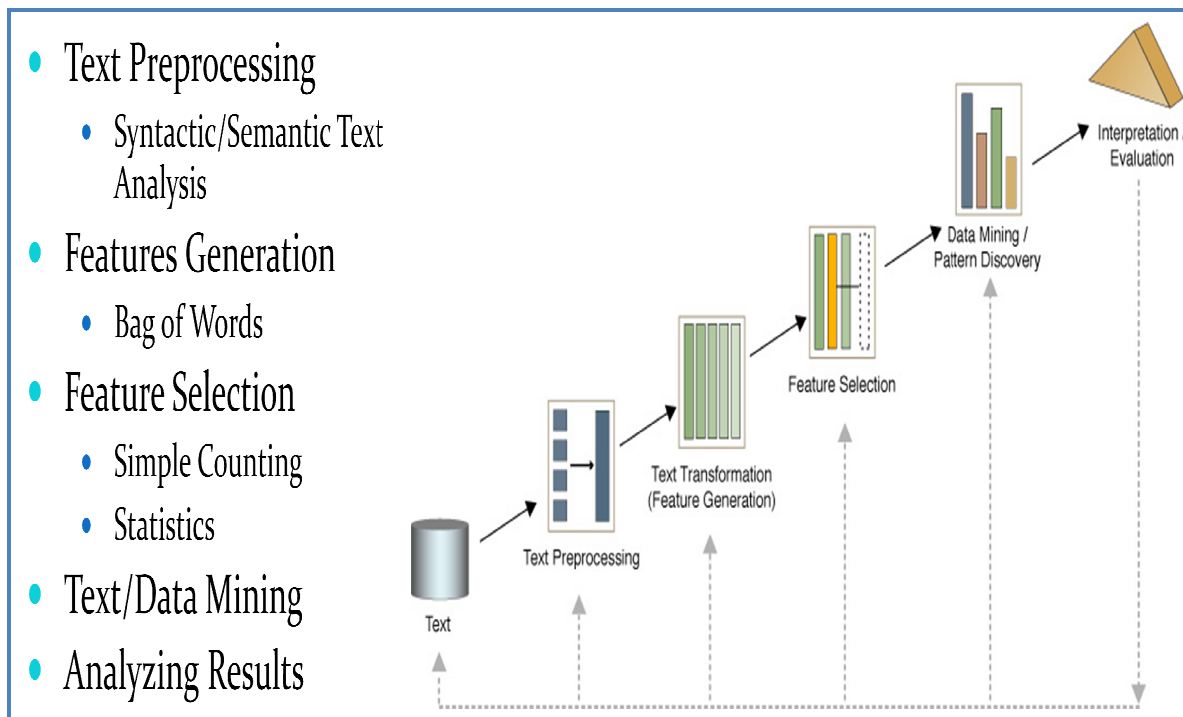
- Text Preprocessing
  - Syntactic/Semantic Text Analysis
- Features Generation
  - Bag of Words
- Feature Selection
  - Simple Counting
  - Statistics
- Text/Data Mining
- Analyzing Results

Text

Text Preprocessing

Text Transformation (Feature Generation)

Feature Selection

Data Mining / Pattern Discovery

Interpretation / Evaluation